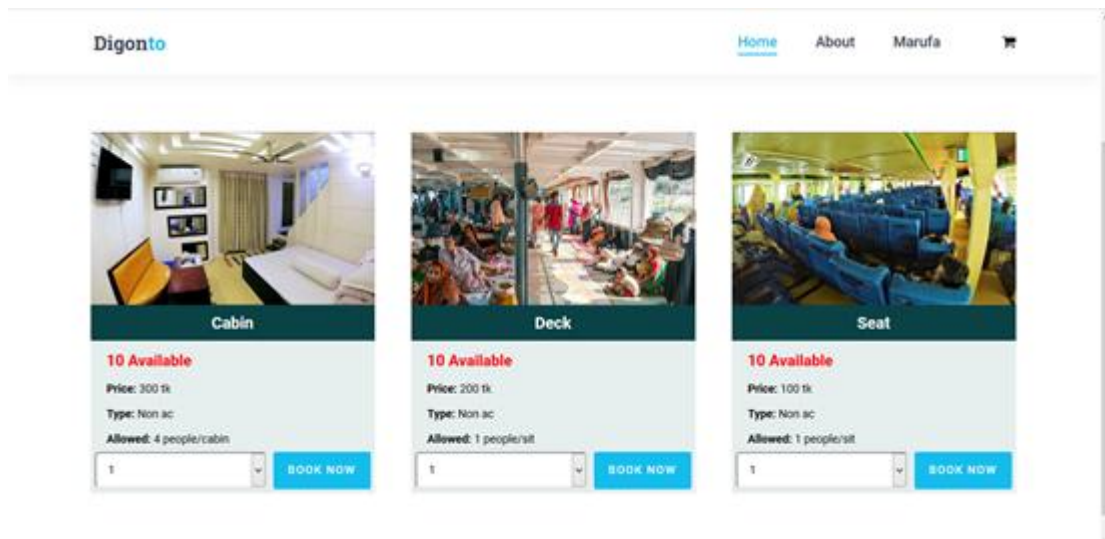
Digonto

Home About Marufa

Cabin

10 Available

Price: 300 tk

Type: Non ac

Allowed: 4 people/cabin

1

BOOK NOW

Deck

10 Available

Price: 200 tk

Type: Non ac

Allowed: 1 people/sit

1

BOOK NOW

Seat

10 Available

Price: 100 tk

Type: Non ac

Allowed: 1 people/sit

1

BOOK NOW